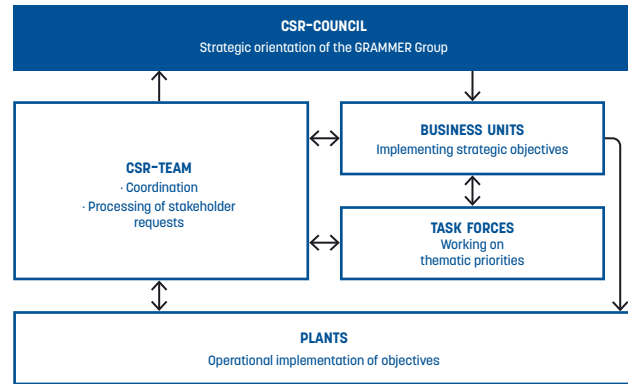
CSR-COUNCIL
Strategic orientation of the GRAMMER Group

CSR-TEAM
· Coordination
· Processing of stakeholder requests

BUSINESS UNITS
Implementing strategic objectives

TASK FORCES
Working on thematic priorities

PLANTS
Operational implementation of objectives